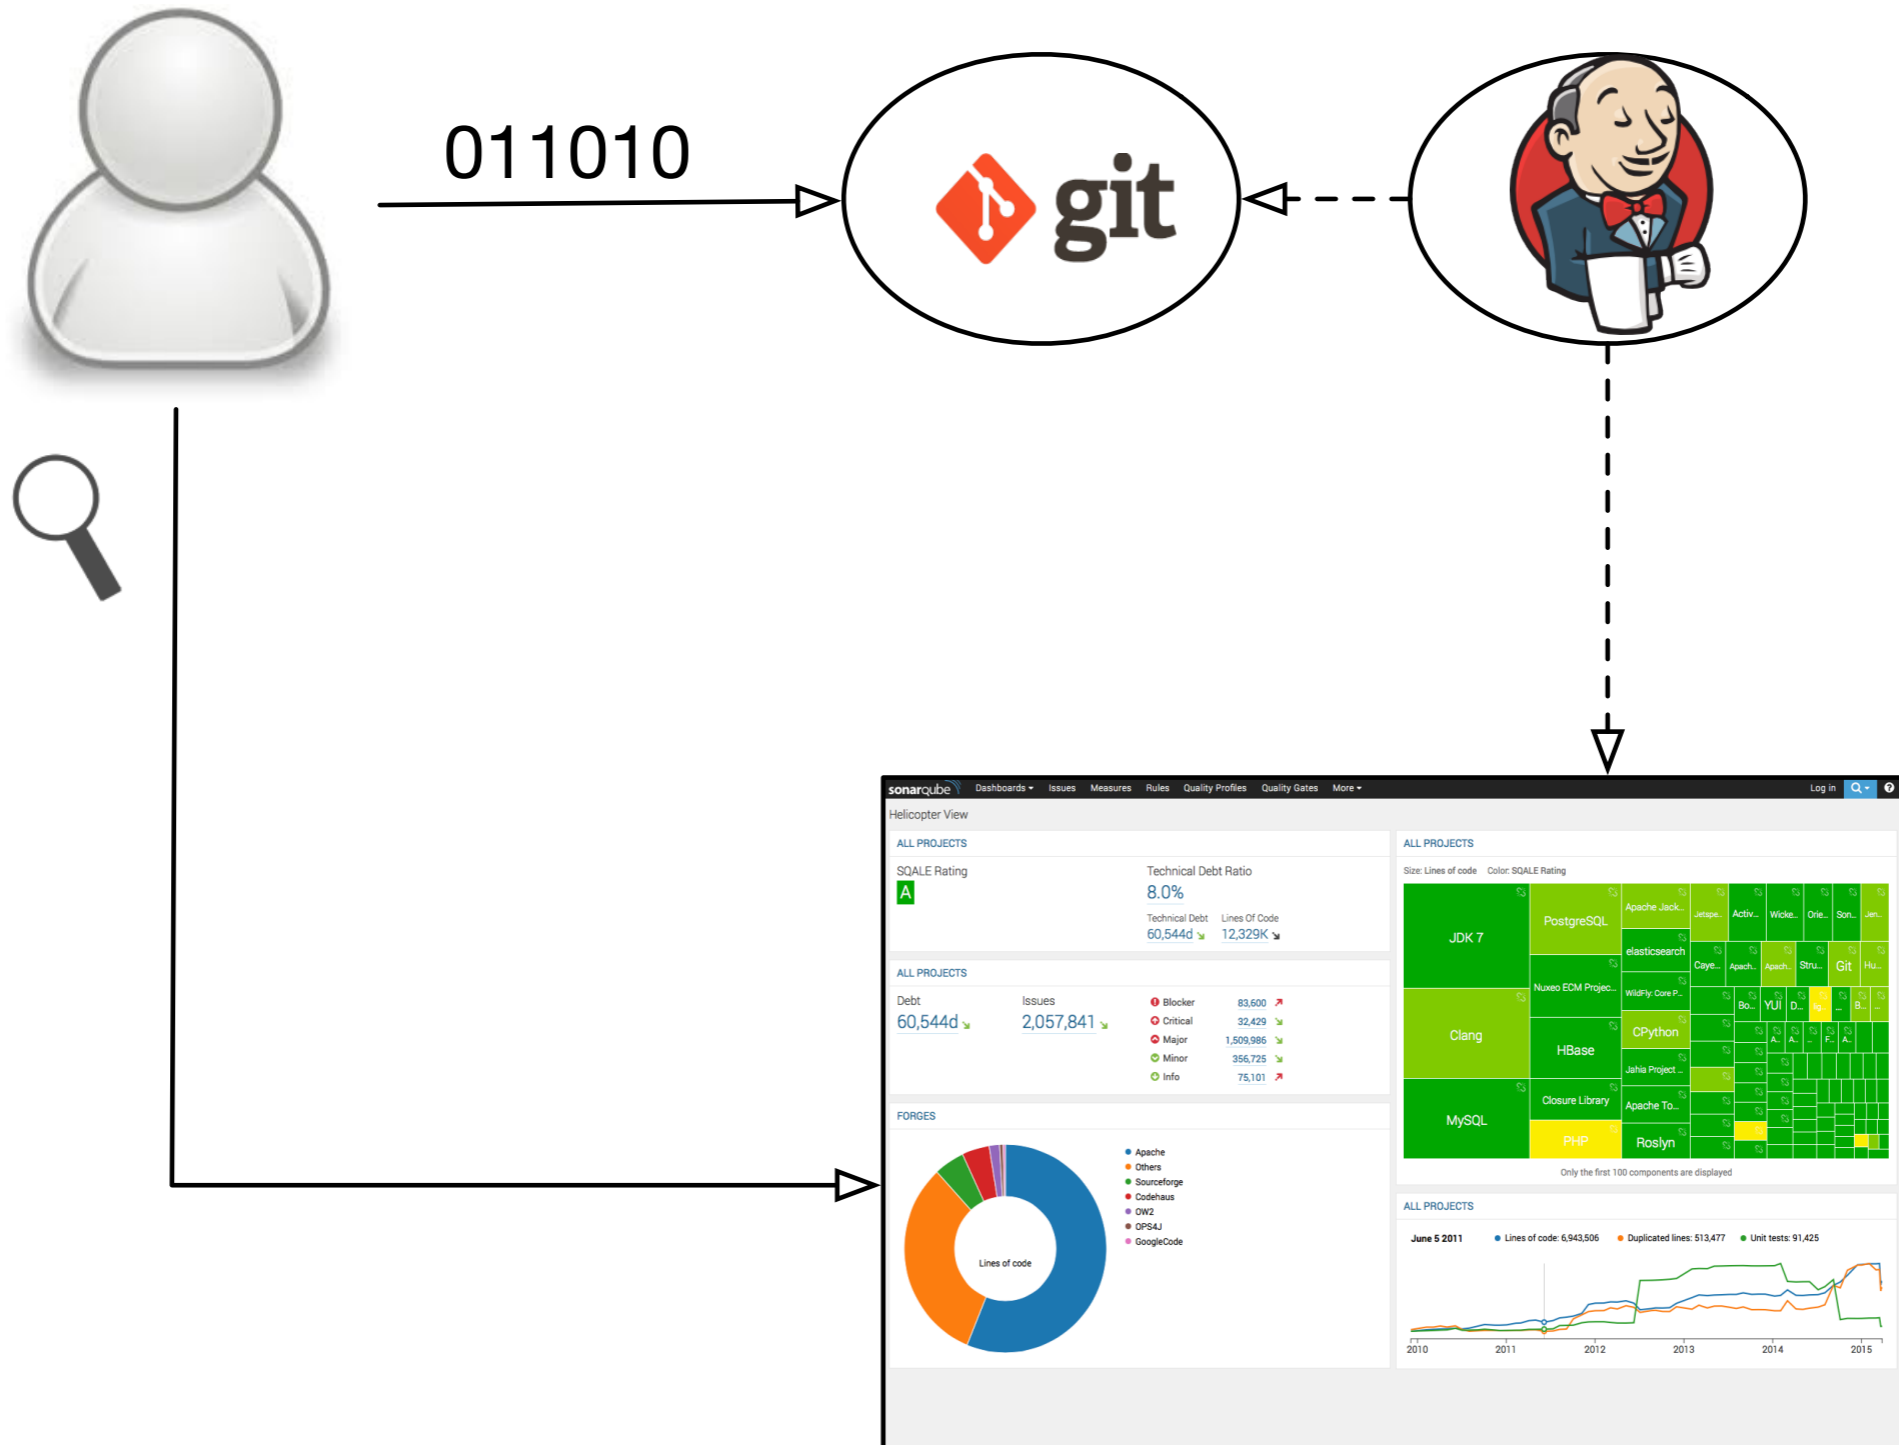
011010

git

sonarqube Dashboards Issues Measures Rules Quality Profiles Quality Gates More Log in

Helicopter View

ALL PROJECTS

SQALE Rating
A

Technical Debt Ratio
8.0%

Technical Debt 60,544d
Lines Of Code 12,329K

ALL PROJECTS

Debt
60,544d

Issues
2,057,841

| Blocker | 83,600 |
|---|---|
| Critical | 32,429 |
| Major | 1,509,986 |
| Minor | 356,725 |
| Info | 75,101 |

FORGES

Lines of code

Apache
Others
Sourceforge
Codehaus
OW2
OPS4J
GoogleCode

ALL PROJECTS

Size: Lines of code Color: SQALE Rating

JDK 7
PostgreSQL
Apache Jack...
Jetspe...
Activ...
Wicke...
Orie...
Son...
Jen...
elasticsearch
Caye...
Apach...
Apach...
Stru...
Git
Hu...
Nuxeo ECM Projec...
WildFly: Core P...
Bo...
YUI
D...
B...
Clang
CPython
HBase
A...
A...
F...
A...
Jahia Project ...
MySQL
Closure Library
Apache To...
PHP
Roslyn

Only the first 100 components are displayed

ALL PROJECTS

June 5 2011 Lines of code: 6,943,506 Duplicated lines: 513,477 Unit tests: 91,425

2010 2011 2012 2013 2014 2015